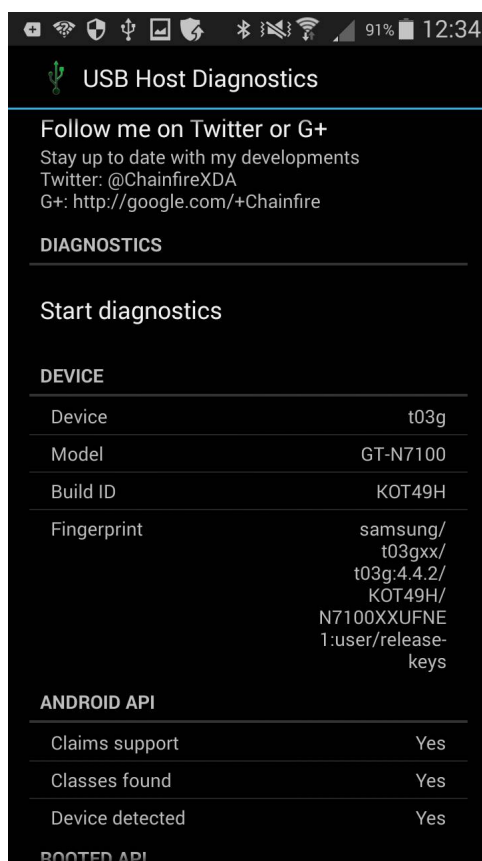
91% 12:34

USB Host Diagnostics

Follow me on Twitter or G+
Stay up to date with my developments
Twitter: @ChainfireXDA
G+: http://google.com/+Chainfire

DIAGNOSTICS

Start diagnostics

DEVICE

| Device | t03g |
|---|---|
| Model | GT-N7100 |
| Build ID | KOT49H |
| Fingerprint | samsung/t03gxx/t03g:4.4.2/KOT49H/N7100XXUFNE1:user/release-keys |

ANDROID API

| Claims support | Yes |
|---|---|
| Classes found | Yes |
| Device detected | Yes |

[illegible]